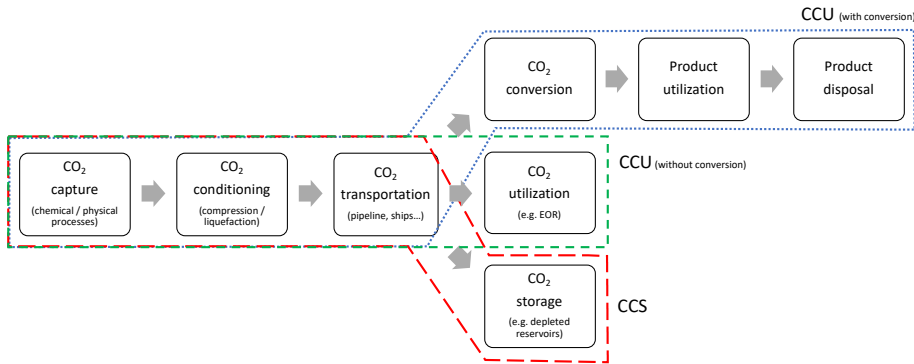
CCU (with conversion)

$CO_2$ conversion

Product utilization

Product disposal

$CO_2$ capture (chemical / physical processes)

$CO_2$ conditioning (compression / liquefaction)

$CO_2$ transportation (pipeline, ships…)

$CO_2$ utilization (e.g. EOR)

CCU (without conversion)

$CO_2$ storage (e.g. depleted reservoirs)

CCS